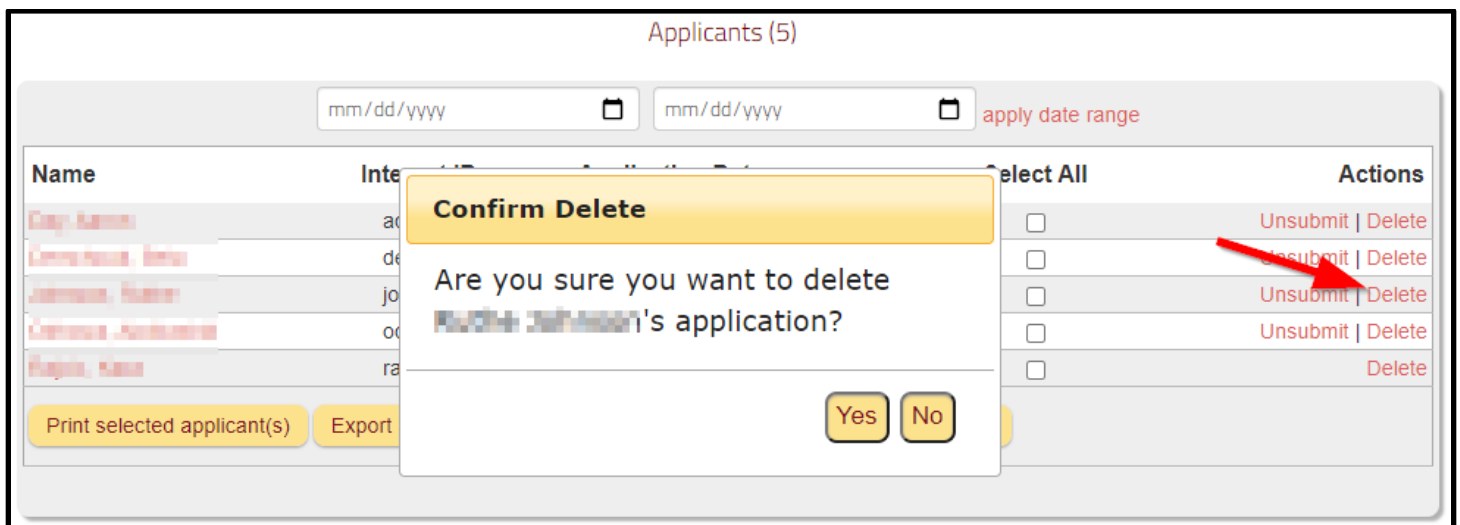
Applicants (5)

mm/dd/yyyy

mm/dd/yyyy

apply date range

| Name | Inte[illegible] | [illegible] | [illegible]elect All | Actions |
|---|---|---|---|---|
| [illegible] | ac | | | Unsubmit \| Delete |
| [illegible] | de | | | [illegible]bmit \| Delete |
| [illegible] | jo | | | Unsubmit \| Delete |
| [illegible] | oc | | | Unsubmit \| Delete |
| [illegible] | ra | | | Delete |

Print selected applicant(s)

Export

Confirm Delete

Are you sure you want to delete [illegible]'s application?

Yes

No